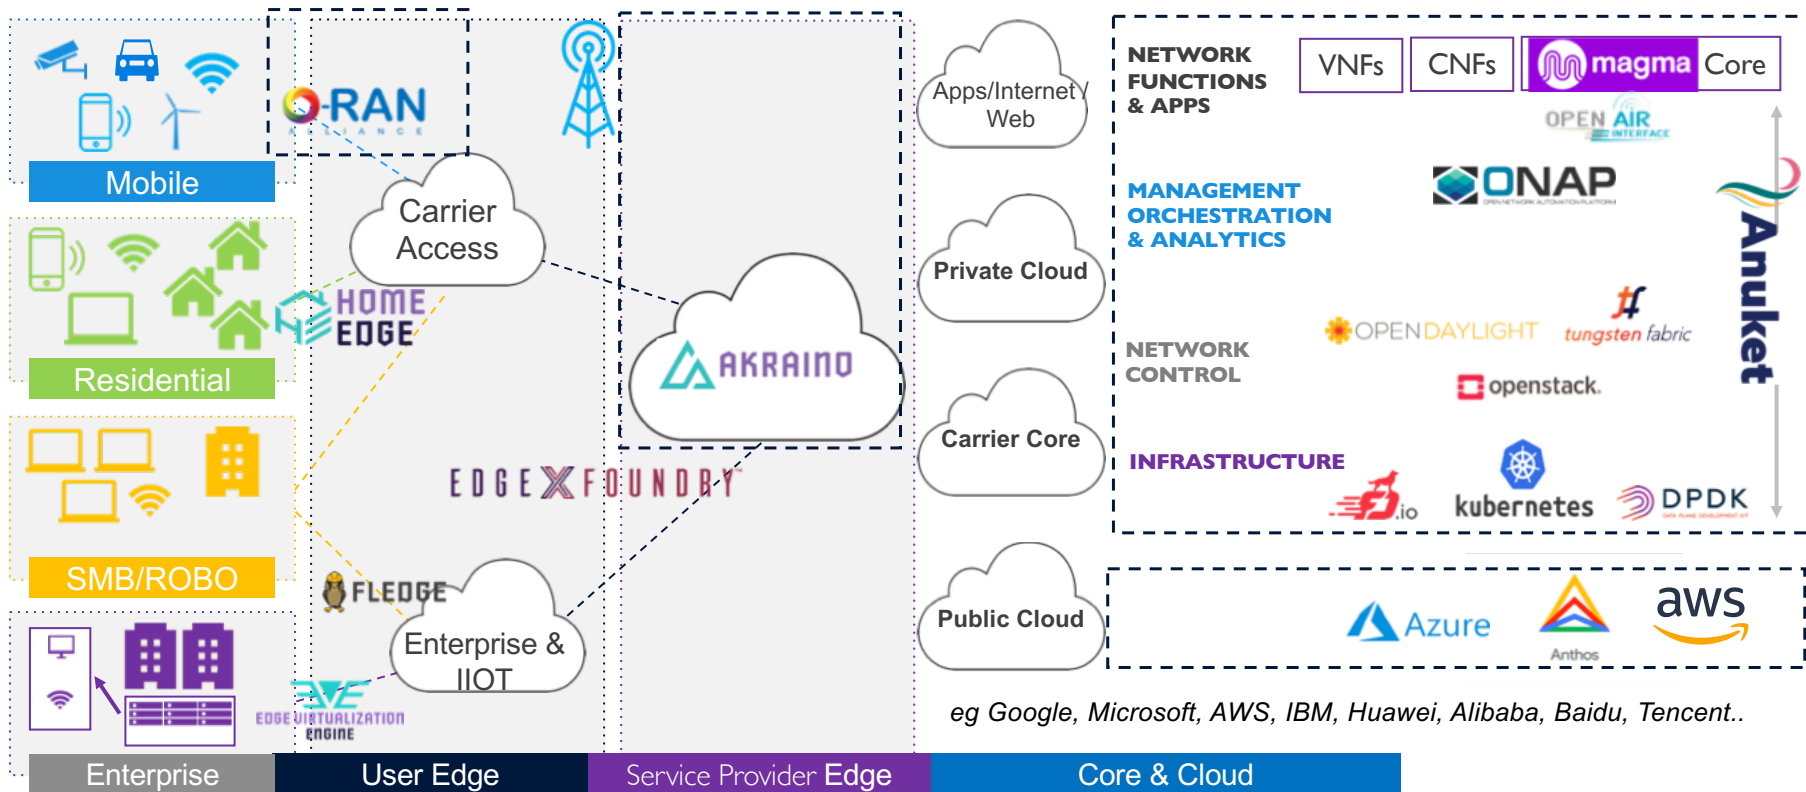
Mobile

Residential

SMB/ROBO

Enterprise

O-RAN ALLIANCE

HOME EDGE

Carrier Access

AKRAINO

EDGE X FOUNDRY

FLEDGE

Enterprise & IIOT

EVE EDGE VIRTUALIZATION ENGINE

User Edge

Service Provider Edge

Apps/Internet/ Web

Private Cloud

Carrier Core

Public Cloud

NETWORK FUNCTIONS & APPS

VNFs

CNFs

magma Core

OPEN AIR INTERFACE

MANAGEMENT ORCHESTRATION & ANALYTICS

ONAP

NETWORK CONTROL

OPENDAYLIGHT

tungsten fabric

openstack.

INFRASTRUCTURE

fd.io

kubernetes

DPDK

Anuket

Azure

Anthos

aws

eg Google, Microsoft, AWS, IBM, Huawei, Alibaba, Baidu, Tencent..

Core & Cloud